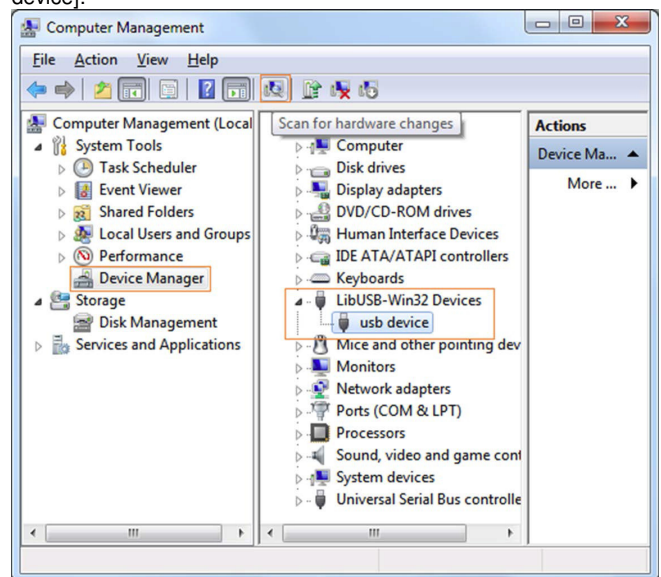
device].

Computer Management

File Action View Help

Scan for hardware changes

Computer Management (Local
System Tools
Task Scheduler
Event Viewer
Shared Folders
Local Users and Groups
Performance
Device Manager
Storage
Disk Management
Services and Applications

Computer
Disk drives
Display adapters
DVD/CD-ROM drives
Human Interface Devices
IDE ATA/ATAPI controllers
Keyboards
LibUSB-Win32 Devices
usb device
Mice and other pointing dev
Monitors
Network adapters
Ports (COM & LPT)
Processors
Sound, video and game cont
System devices
Universal Serial Bus controlle

Actions
Device Ma...
More ...